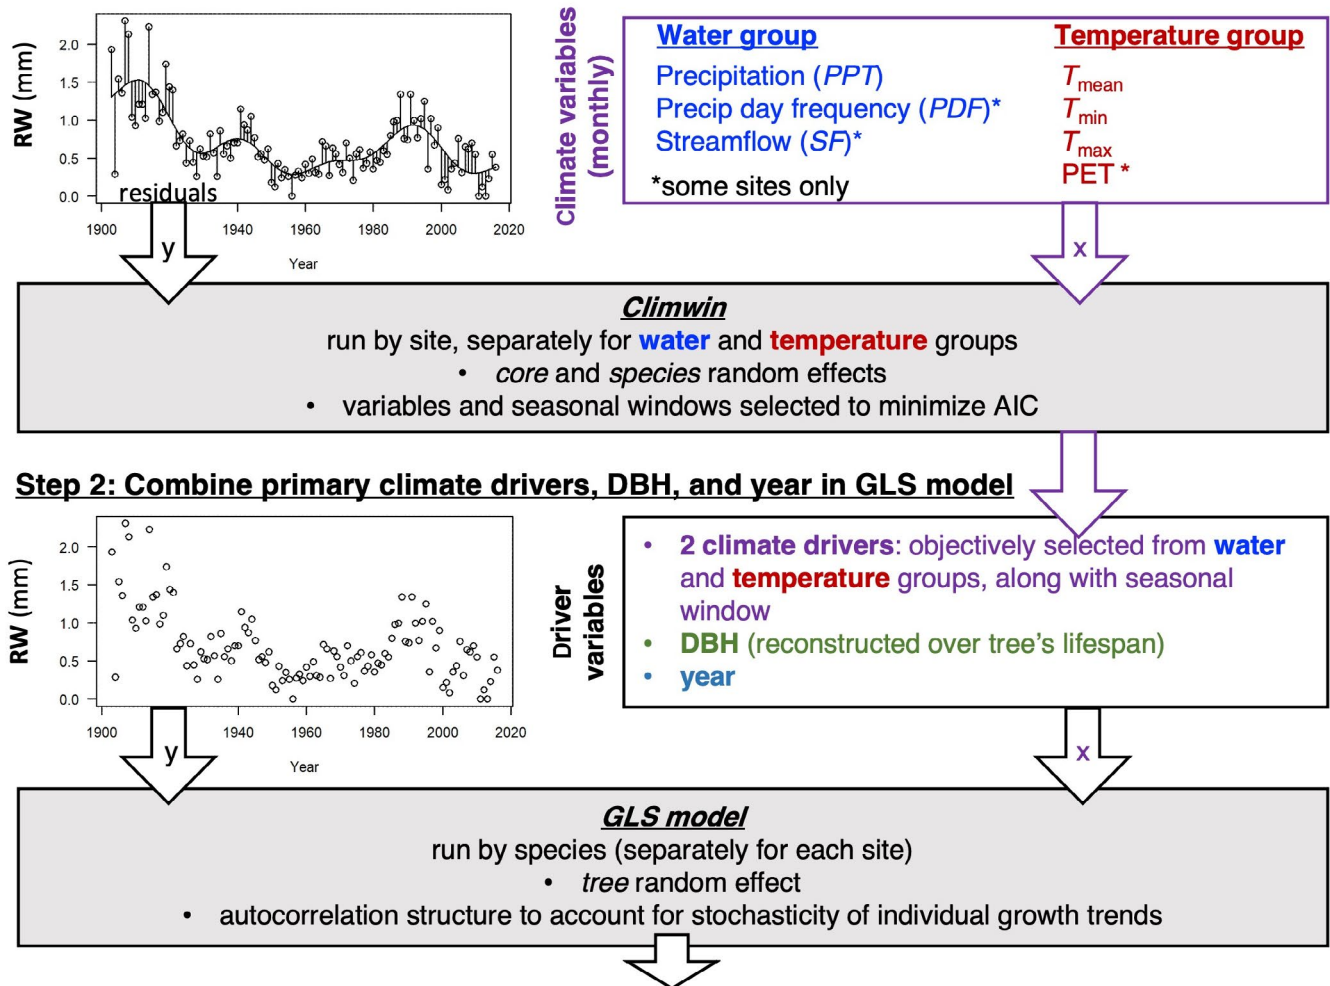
RW (mm)

2.0
1.5
1.0
0.5
0.0

residuals

1900 1940 1960 1980 2000 2020

Year

y

Climate variables (monthly)

Water group
Precipitation (*PPT*)
Precip day frequency (*PDF*)*
Streamflow (*SF*)*

*some sites only

Temperature group
$T_{mean}$
$T_{min}$
$T_{max}$
PET *

x

Climwin
run by site, separately for water and temperature groups
• core and species random effects
• variables and seasonal windows selected to minimize AIC

Step 2: Combine primary climate drivers, DBH, and year in GLS model

RW (mm)

2.0
1.5
1.0
0.5
0.0

1900 1940 1960 1980 2000 2020

Year

y

Driver variables

• 2 climate drivers: objectively selected from water and temperature groups, along with seasonal window
• DBH (reconstructed over tree's lifespan)
• year

x

GLS model
run by species (separately for each site)
• tree random effect
• autocorrelation structure to account for stochasticity of individual growth trends